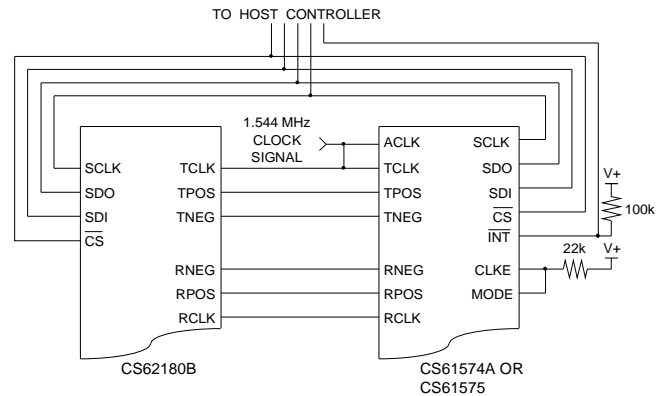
TO HOST CONTROLLER

1.544 MHz CLOCK SIGNAL

SCLK
SDO
SDI
$\overline{CS}$

TCLK
TPOS
TNEG

RNEG
RPOS
RCLK

CS62180B

ACLK
TCLK
TPOS
TNEG

RNEG
RPOS
RCLK

SCLK
SDO
SDI
$\overline{CS}$
$\overline{INT}$

CLKE
MODE

CS61574A OR CS61575

V+
100k
22k
V+